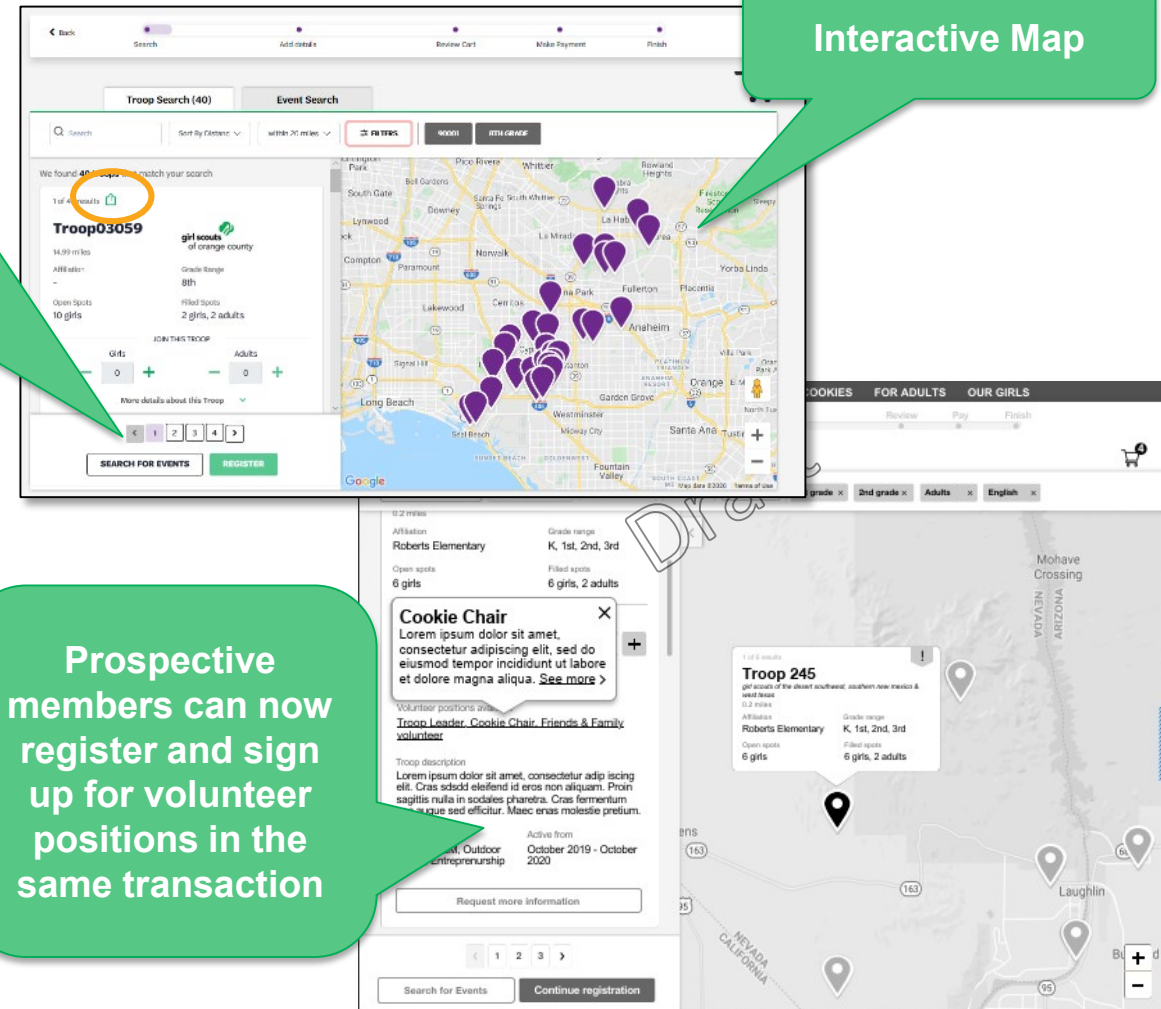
< Back

Search Add details Review Cart Make Payment Finish

Interactive Map

Troop Search (40) Event Search

Search Sort By Distance within 20 miles FILTERS 90001 8TH GRADE

We found 40 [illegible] match your search

1 of 4 results

Troop03059

14.99 miles

girl scouts of orange county

Affiliation
-

Grade Range
8th

Open Spots
10 girls

Filled Spots
2 girls, 2 adults

JOIN THIS TROOP

Girls
0

Adults
0

More details about this Troop

< 1 2 3 4 >

SEARCH FOR EVENTS REGISTER

Pico Rivera Whittier South Gate Bell Gardens Downey Lynwood Compton Paramount Norwalk La Mirada La Habra Fullerton Placentia Yorba Linda Lakewood Cerritos Buena Park Anaheim Signal Hill Long Beach Garden Grove Orange Westminster Seal Beach Midway City Santa Ana Fountain Valley Google Map data ©2020 Terms of Use

COOKIES FOR ADULTS OUR GIRLS

Review Pay Finish

grade × 2nd grade × Adults × English ×

Draft

0.2 miles

Affiliation
Roberts Elementary

Grade range
K, 1st, 2nd, 3rd

Open spots
6 girls

Filled spots
6 girls, 2 adults

Cookie Chair
Lorem ipsum dolor sit amet, consectetur adipiscing elit, sed do eiusmod tempor incididunt ut labore et dolore magna aliqua. See more >

Volunteer positions ava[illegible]
Troop Leader, Cookie Chair, Friends & Family volunteer

Troop description
Lorem ipsum dolor sit amet, consectetur adip iscing elit. Cras sdsdd eleifend id eros non aliquam. Proin sagittis nulla in sodales pharetra. Cras fermentum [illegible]ugue sed efficitur. Maec enas molestie pretium.

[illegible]el, Outdoor Entrepreneurship

Active from
October 2019 - October 2020

Request more information

< 1 2 3 >

Search for Events Continue registration

Prospective members can now register and sign up for volunteer positions in the same transaction

Mohave Crossing NEVADA ARIZONA

1 of 6 results

Troop 245
girl scouts of the desert southwest, southern new mexico & west texas
0.2 miles

Affiliation
Roberts Elementary

Grade range
K, 1st, 2nd, 3rd

Open spots
6 girls

Filled spots
6 girls, 2 adults

Laughlin NEVADA CALIFORNIA 163 95